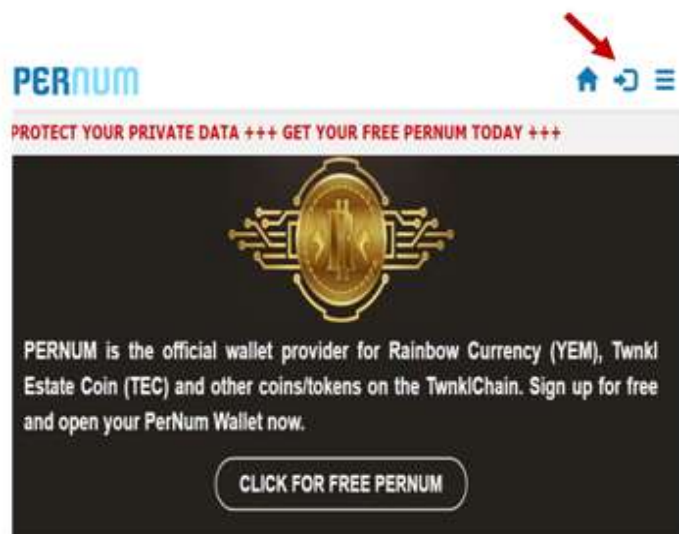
PERNUM

PROTECT YOUR PRIVATE DATA +++ GET YOUR FREE PERNUM TODAY +++

PERNUM is the official wallet provider for Rainbow Currency (YEM), Twnkl Estate Coin (TEC) and other coins/tokens on the TwnklChain. Sign up for free and open your PerNum Wallet now.

CLICK FOR FREE PERNUM